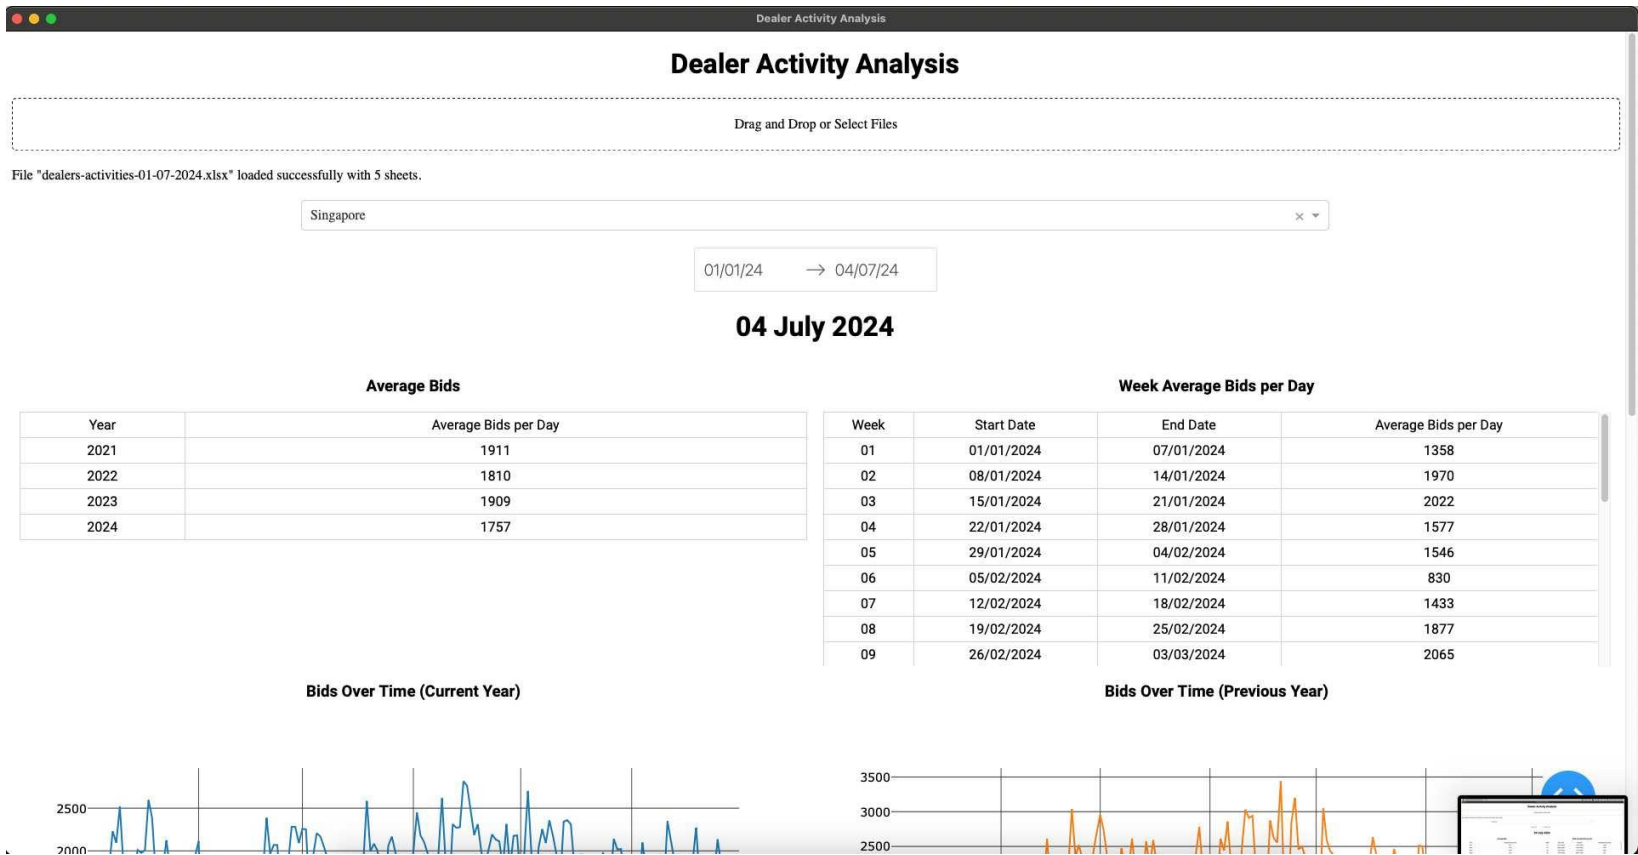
Dealer Activity Analysis

Dealer Activity Analysis

Drag and Drop or Select Files

File "dealers-activities-01-07-2024.xlsx" loaded successfully with 5 sheets.

Singapore × ▾

01/01/24 → 04/07/24

04 July 2024

Average Bids

| Year | Average Bids per Day |
|---|---|
| 2021 | 1911 |
| 2022 | 1810 |
| 2023 | 1909 |
| 2024 | 1757 |

Week Average Bids per Day

| Week | Start Date | End Date | Average Bids per Day |
|---|---|---|---|
| 01 | 01/01/2024 | 07/01/2024 | 1358 |
| 02 | 08/01/2024 | 14/01/2024 | 1970 |
| 03 | 15/01/2024 | 21/01/2024 | 2022 |
| 04 | 22/01/2024 | 28/01/2024 | 1577 |
| 05 | 29/01/2024 | 04/02/2024 | 1546 |
| 06 | 05/02/2024 | 11/02/2024 | 830 |
| 07 | 12/02/2024 | 18/02/2024 | 1433 |
| 08 | 19/02/2024 | 25/02/2024 | 1877 |
| 09 | 26/02/2024 | 03/03/2024 | 2065 |

Bids Over Time (Current Year)

2500
2000

Bids Over Time (Previous Year)

3500
3000
2500